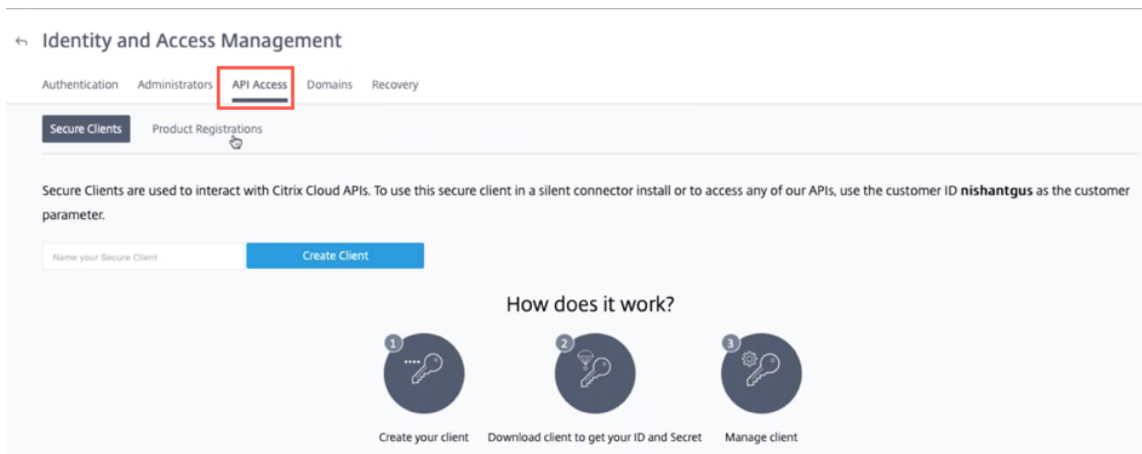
Identity and Access Management

Authentication Administrators API Access Domains Recovery

Secure Clients Product Registrations

Secure Clients are used to interact with Citrix Cloud APIs. To use this secure client in a silent connector install or to access any of our APIs, use the customer ID **nishantgus** as the customer parameter.

Name your Secure Client

Create Client

How does it work?

1
Create your client

2
Download client to get your ID and Secret

3
Manage client